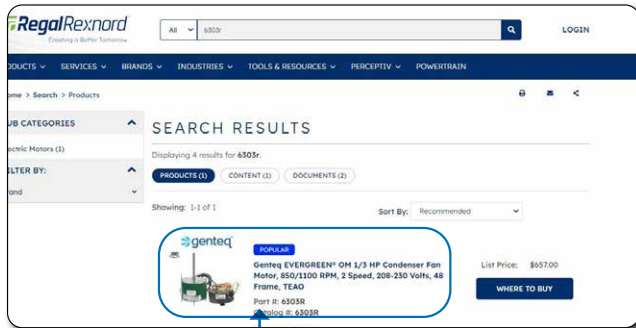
RegalRexnord
Creating a Better Tomorrow

All 6303r

LOGIN

ODUCTS SERVICES BRANDS INDUSTRIES TOOLS & RESOURCES PERCEPTIV POWERTRAIN

ome > Search > Products

UB CATEGORIES

ectric Motors (1)

ILTER BY:

rand

SEARCH RESULTS

Displaying 4 results for 6303r.

PRODUCTS (1) CONTENT (1) DOCUMENTS (2)

Showing: 1-1 of 1

Sort By: Recommended

genteq

POPULAR

Genteq EVERGREEN® OM 1/3 HP Condenser Fan Motor, 850/1100 RPM, 2 Speed, 208-230 Volts, 48 Frame, TEAO

Part #: 6303R
Catalog #: 6303R

List Price: $657.00

WHERE TO BUY